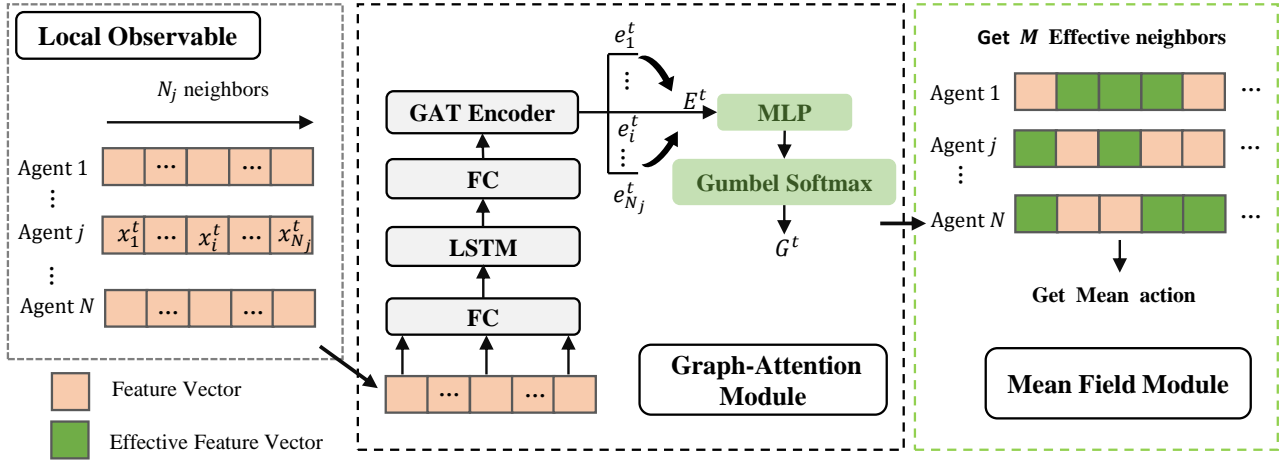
Local Observable

$N_j$ neighbors

Agent 1
| ... | ... |
⋮
Agent $j$
| $x_1^t$ | ... | $x_i^t$ | ... | $x_{N_j}^t$ |
⋮
Agent $N$
| ... | ... |

Feature Vector

Effective Feature Vector

GAT Encoder
FC
LSTM
FC
| ... | ... |

$e_1^t$
⋮
$e_i^t$
⋮
$e_{N_j}^t$

$E^t$

MLP

Gumbel Softmax

$G^t$

Graph-Attention Module

Get $M$ Effective neighbors

Agent 1 ...
Agent $j$ ...
⋮
Agent $N$ ...

Get Mean action

Mean Field Module